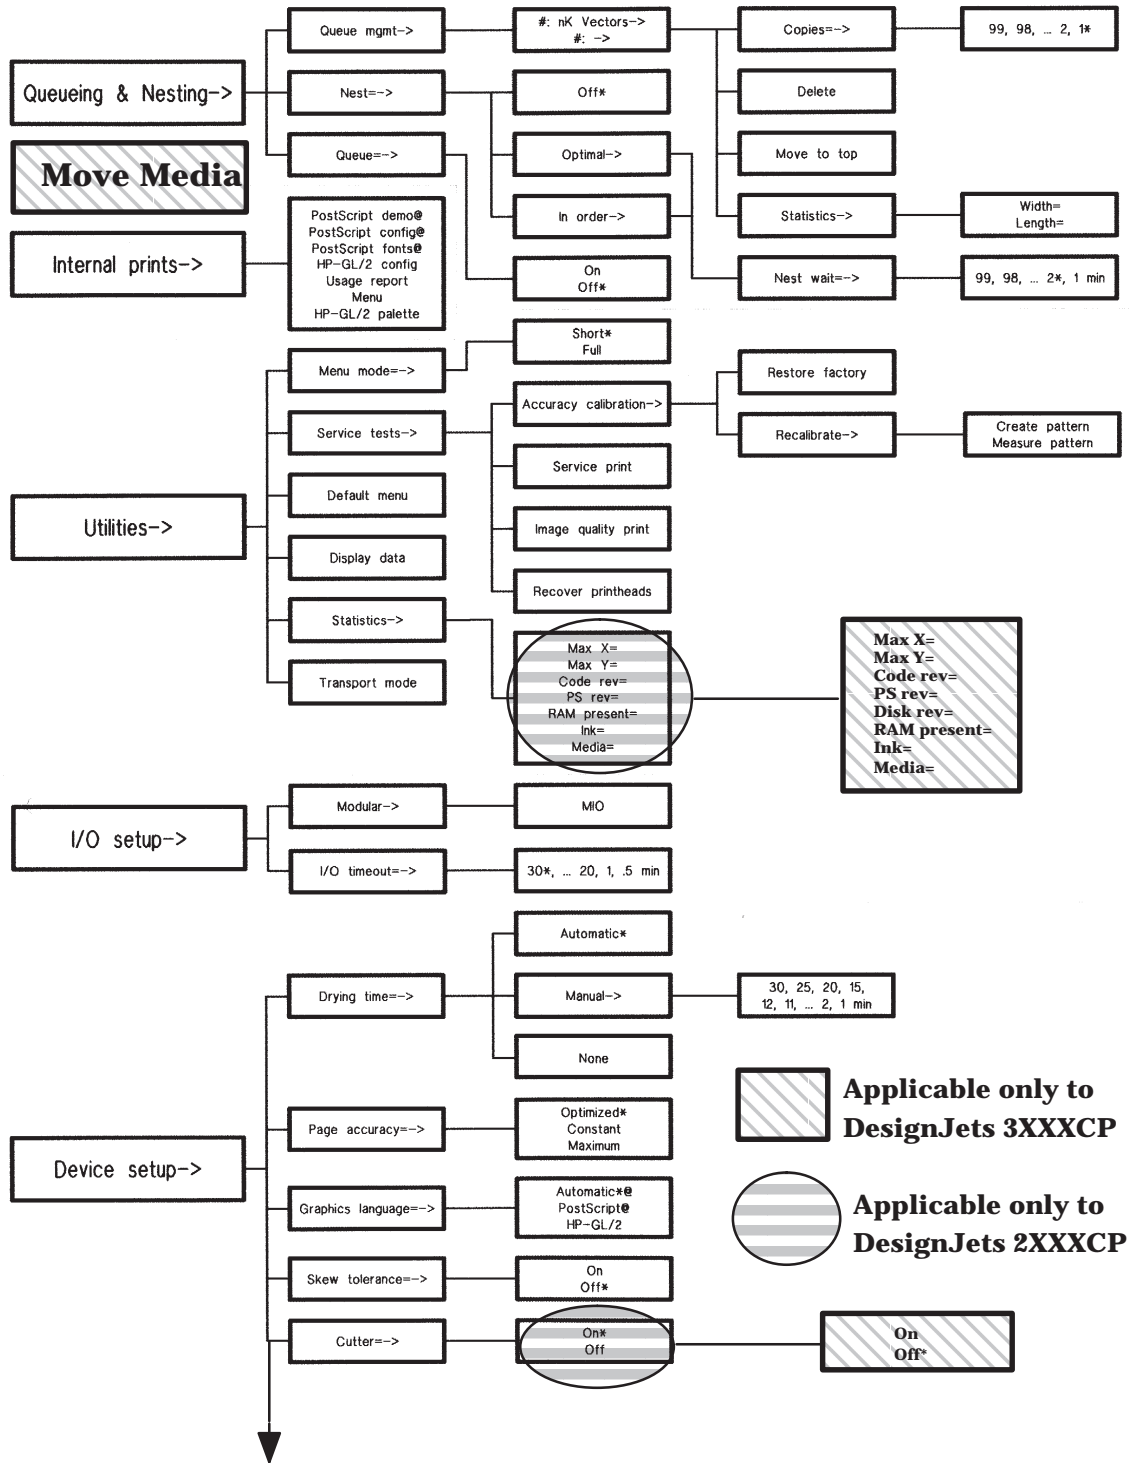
Queueing & Nesting->

Queue mgmt->

#: nK Vectors->
#: ->

Copies=->

99, 98, ... 2, 1*

Nest=->

Off*

Delete

Move Media

Queue=->

Optimal->

Move to top

In order->

Statistics->

Width=
Length=

Internal prints->

PostScript demo@
PostScript config@
PostScript fonts@
HP-GL/2 config
Usage report
Menu
HP-GL/2 palette

On
Off*

Nest wait=->

99, 98, ... 2*, 1 min

Menu mode=->

Short*
Full

Accuracy calibration->

Restore factory

Service tests->

Recalibrate->

Create pattern
Measure pattern

Service print

Utilities->

Default menu

Image quality print

Display data

Recover printheads

Statistics->

Transport mode

Max X=
Max Y=
Code rev=
PS rev=
RAM present=
Ink=
Media=

Max X=
Max Y=
Code rev=
PS rev=
Disk rev=
RAM present=
Ink=
Media=

I/O setup->

Modular->

MIO

I/O timeout=->

30*, ... 20, 1, .5 min

Automatic*

Drying time=->

Manual->

30, 25, 20, 15,
12, 11, ... 2, 1 min

None

Applicable only to DesignJets 3XXXCP

Device setup->

Page accuracy=->

Optimized*
Constant
Maximum

Graphics language=->

Automatic*@
PostScript@
HP-GL/2

Applicable only to DesignJets 2XXXCP

Skew tolerance=->

On
Off*

Cutter=->

On*
Off

On
Off*